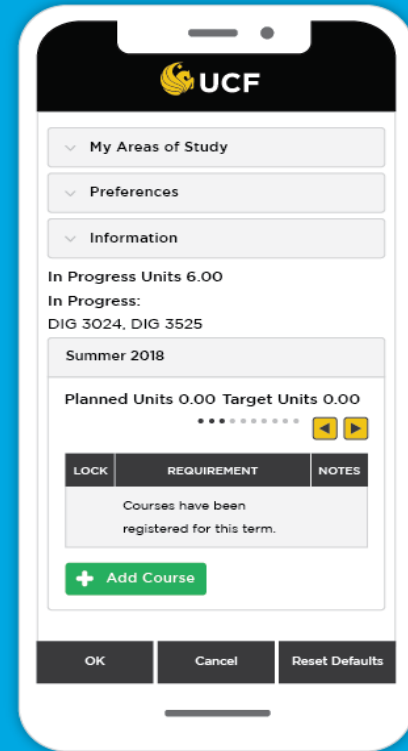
UCF

My Areas of Study

Preferences

Information

In Progress Units 6.00
In Progress:
DIG 3024, DIG 3525

Summer 2018

Planned Units 0.00 Target Units 0.00

| LOCK | REQUIREMENT | NOTES |
|---|---|---|
| | Courses have been registered for this term. | |

Add Course

OK | Cancel | Reset Defaults